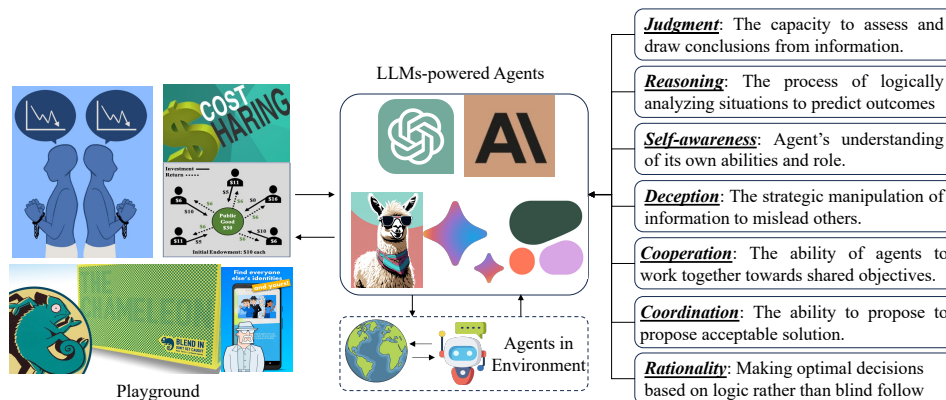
LLMs-powered Agents

COST SHARING

Investment
Return

$11
$6
$16
$10
$5
$5
$10
$5
$5
$10
Public Good $30
$11
$6
$16

Initial Endowment: $10 each

THE CHAMELEON
BLEND IN

Find everyone else's identities and yours!

Playground

Agents in Environment

Judgment: The capacity to assess and draw conclusions from information.

Reasoning: The process of logically analyzing situations to predict outcomes

Self-awareness: Agent's understanding of its own abilities and role.

Deception: The strategic manipulation of information to mislead others.

Cooperation: The ability of agents to work together towards shared objectives.

Coordination: The ability to propose to propose acceptable solution.

Rationality: Making optimal decisions based on logic rather than blind follow